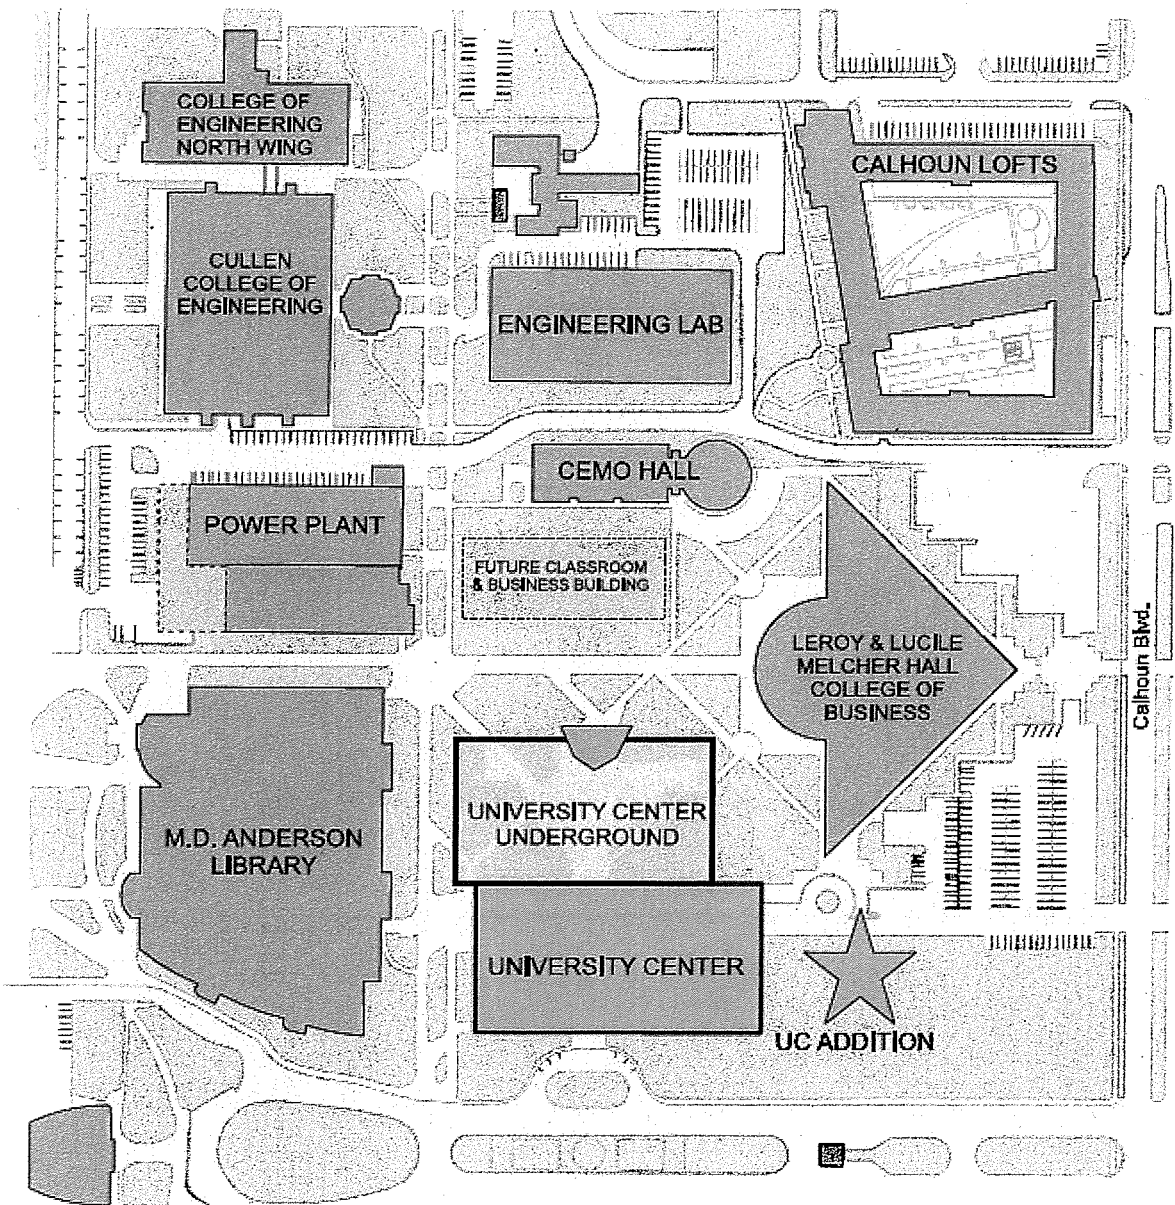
COLLEGE OF ENGINEERING NORTH WING

CALHOUN LOFTS

CULLEN COLLEGE OF ENGINEERING

ENGINEERING LAB

CEMO HALL

POWER PLANT

FUTURE CLASSROOM & BUSINESS BUILDING

LEROY & LUCILE MELCHER HALL COLLEGE OF BUSINESS

Calhoun Blvd.

M.D. ANDERSON LIBRARY

UNIVERSITY CENTER UNDERGROUND

UNIVERSITY CENTER

UC ADDITION